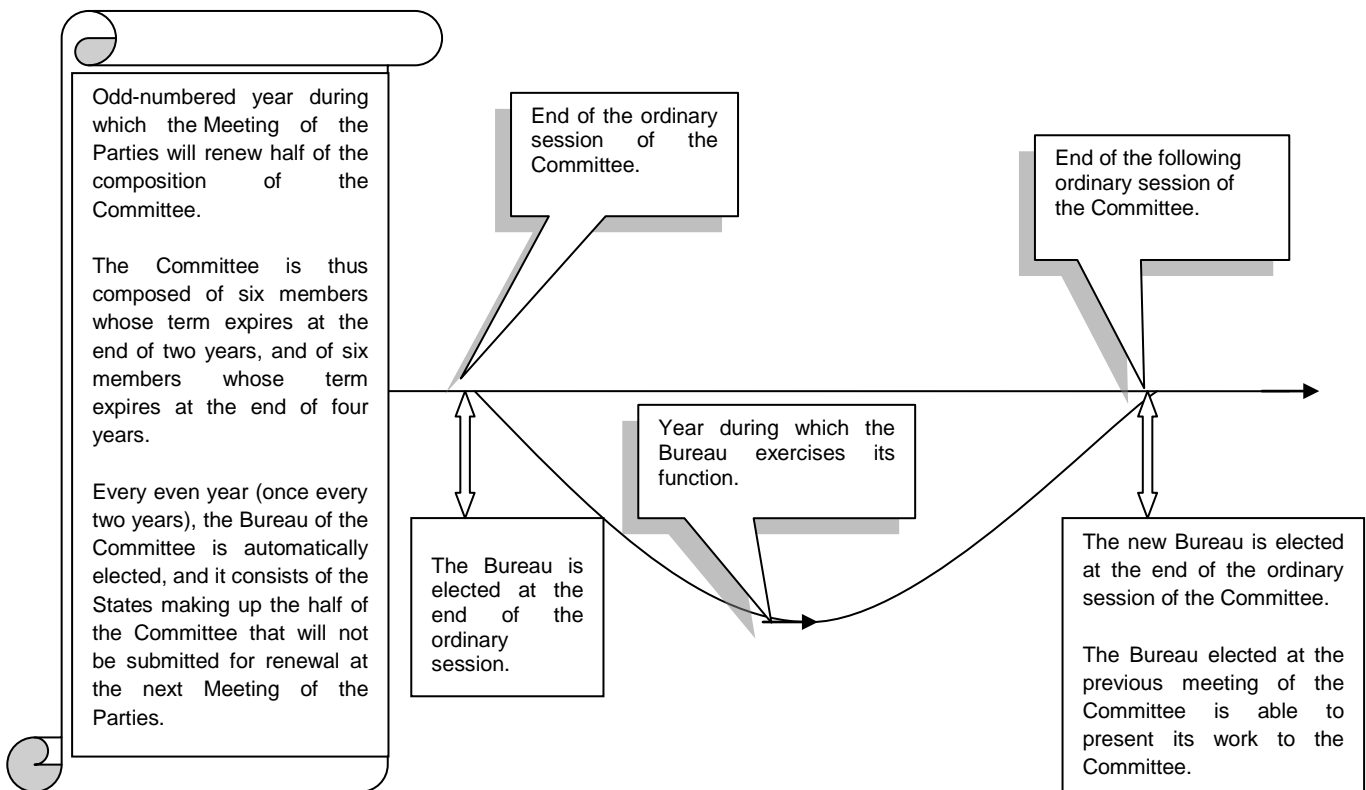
Odd-numbered year during which the Meeting of the Parties will renew half of the composition of the Committee.

The Committee is thus composed of six members whose term expires at the end of two years, and of six members whose term expires at the end of four years.

Every even year (once every two years), the Bureau of the Committee is automatically elected, and it consists of the States making up the half of the Committee that will not be submitted for renewal at the next Meeting of the Parties.

End of the ordinary session of the Committee.

End of the following ordinary session of the Committee.

Year during which the Bureau exercises its function.

The Bureau is elected at the end of the ordinary session.

The new Bureau is elected at the end of the ordinary session of the Committee.

The Bureau elected at the previous meeting of the Committee is able to present its work to the Committee.